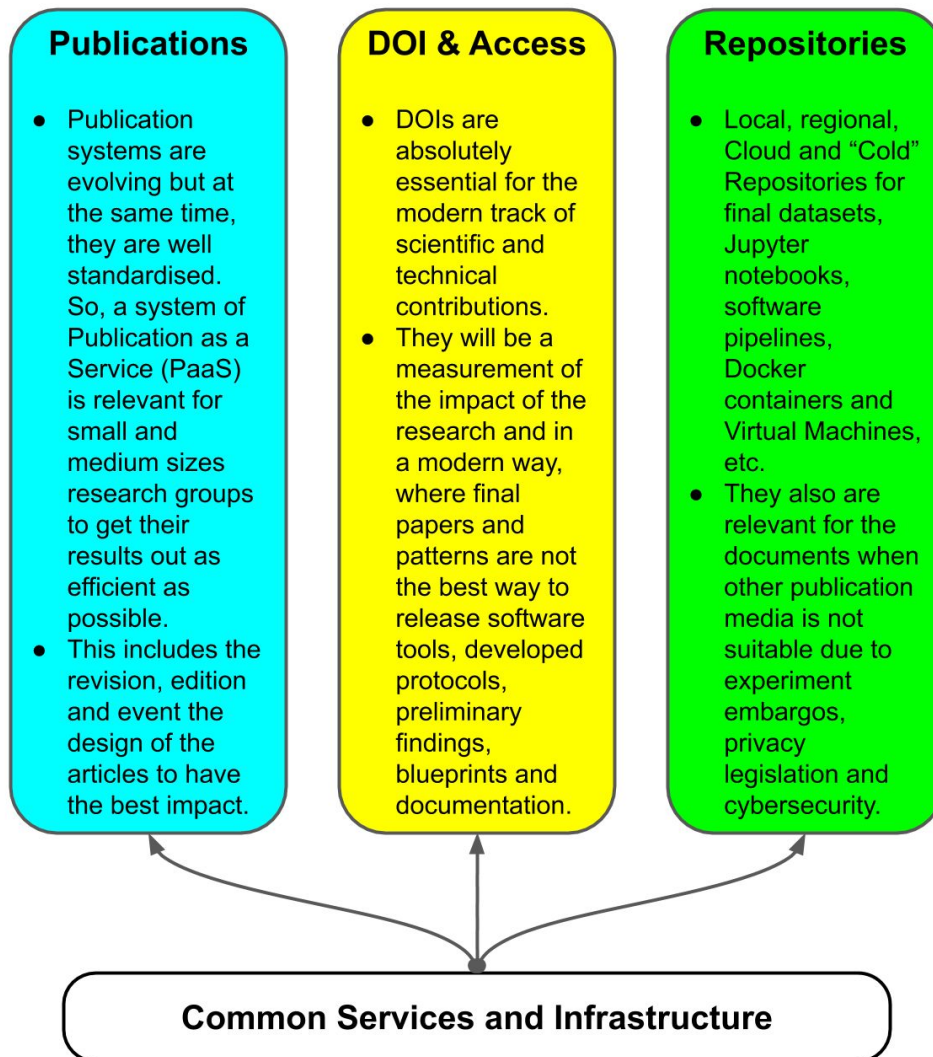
**Publications**

- Publication systems are evolving but at the same time, they are well standardised. So, a system of Publication as a Service (PaaS) is relevant for small and medium sizes research groups to get their results out as efficient as possible.
- This includes the revision, edition and event the design of the articles to have the best impact.

**DOI & Access**

- DOIs are absolutely essential for the modern track of scientific and technical contributions.
- They will be a measurement of the impact of the research and in a modern way, where final papers and patterns are not the best way to release software tools, developed protocols, preliminary findings, blueprints and documentation.

**Repositories**

- Local, regional, Cloud and "Cold" Repositories for final datasets, Jupyter notebooks, software pipelines, Docker containers and Virtual Machines, etc.
- They also are relevant for the documents when other publication media is not suitable due to experiment embargos, privacy legislation and cybersecurity.

**Common Services and Infrastructure**